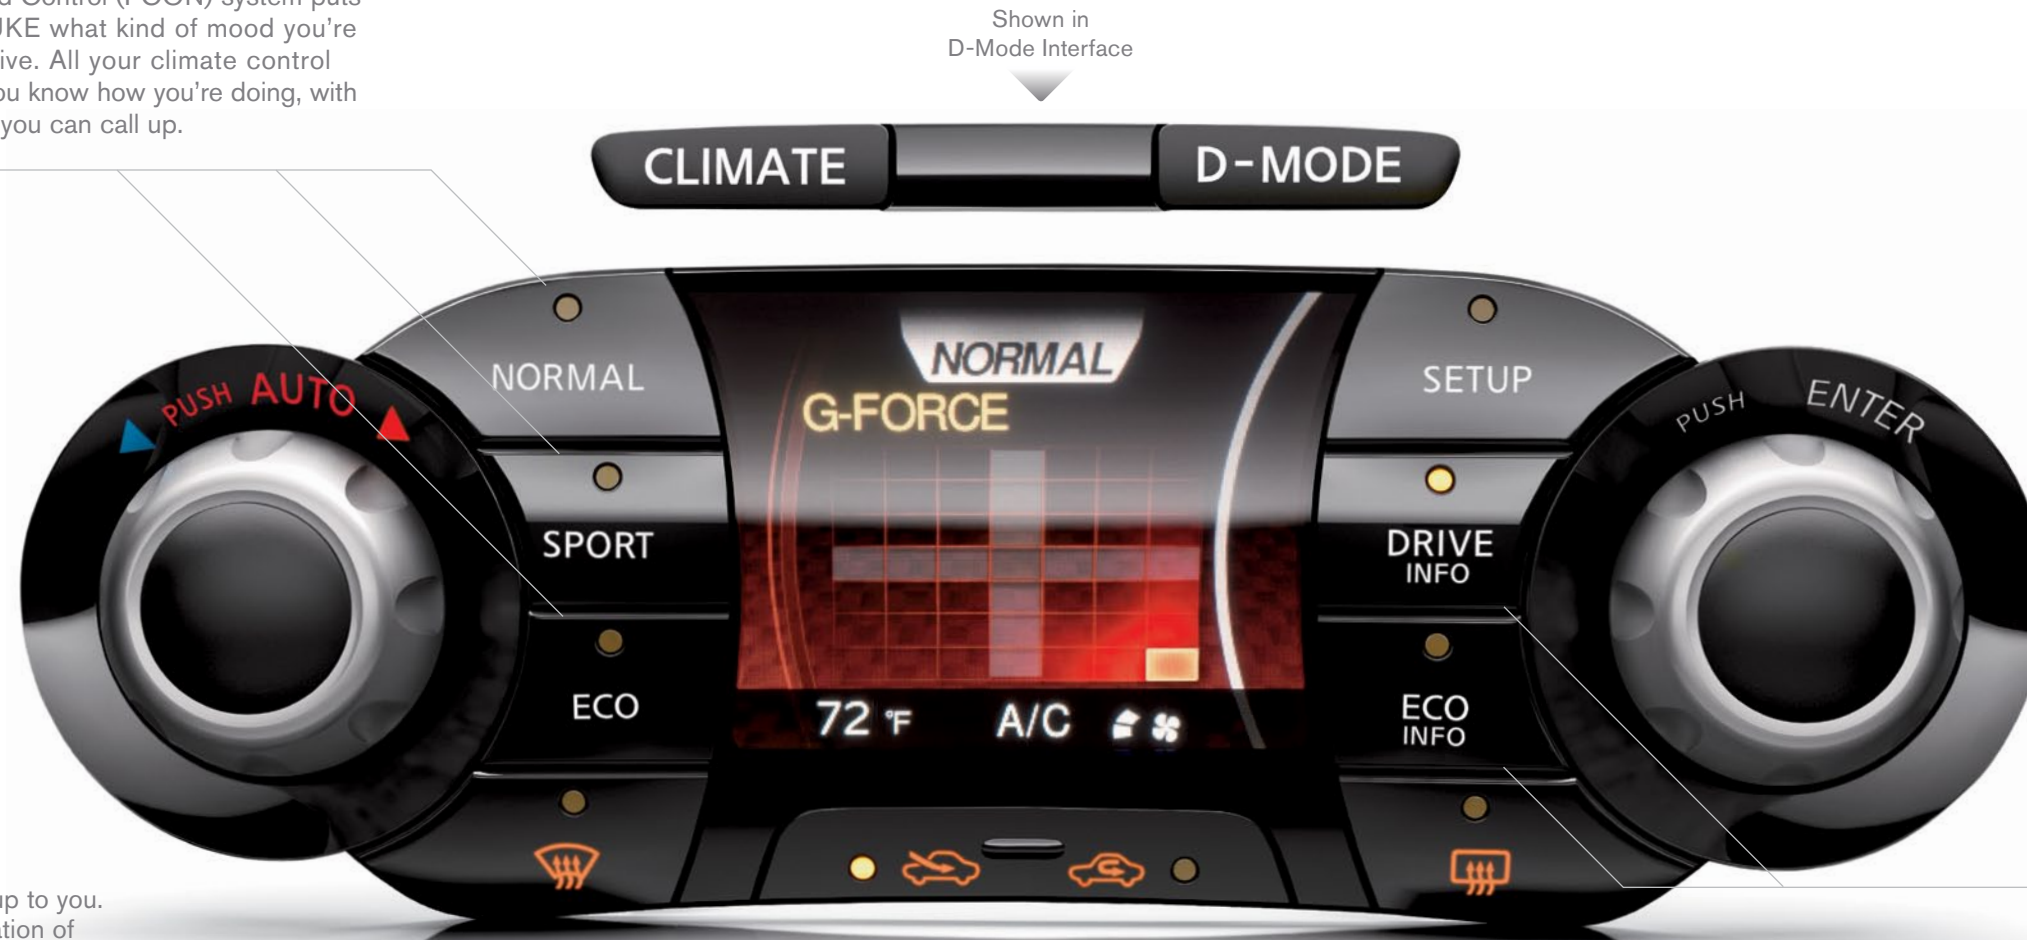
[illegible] Control (I-CON) system puts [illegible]UKE what kind of mood you're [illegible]ive. All your climate control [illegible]u know how you're doing, with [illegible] you can call up.

Shown in D-Mode Interface

CLIMATE

D-MODE

PUSH AUTO

NORMAL

SPORT

ECO

NORMAL

G-FORCE

72 °F A/C

SETUP

DRIVE INFO

ECO INFO

PUSH ENTER

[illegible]p to you. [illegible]tion of